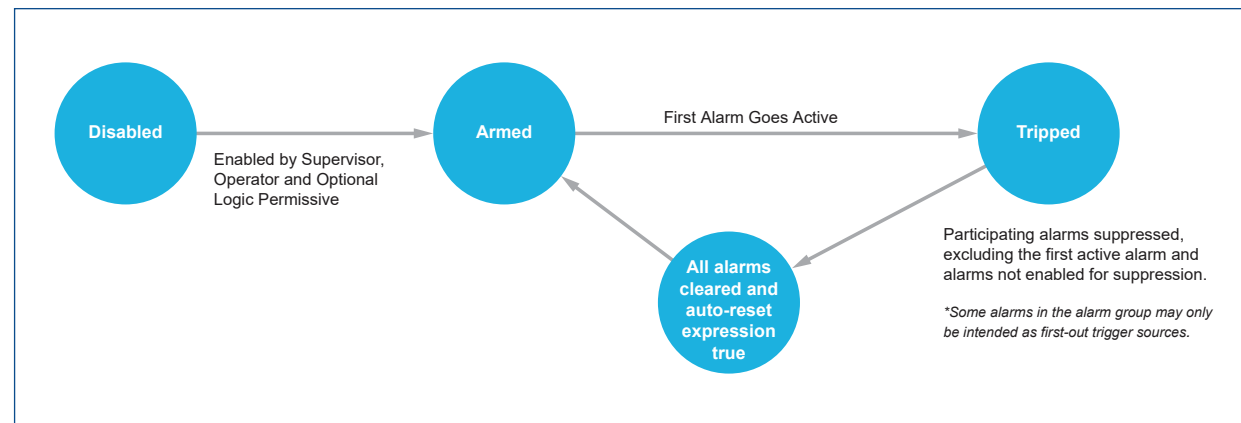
Disabled

Enabled by Supervisor, Operator and Optional Logic Permissive

Armed

First Alarm Goes Active

Tripped

All alarms cleared and auto-reset expression true

Participating alarms suppressed, excluding the first active alarm and alarms not enabled for suppression.

*Some alarms in the alarm group may only be intended as first-out trigger sources.